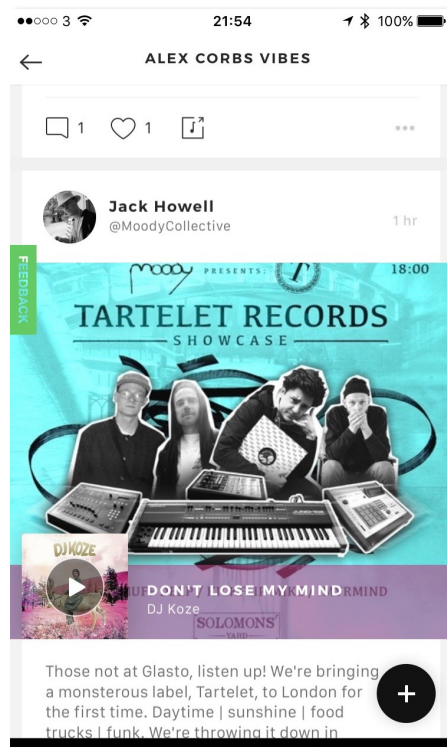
●●○○○ 3 21:54 100%

ALEX CORBS VIBES

1 1

Jack Howell
@MoodyCollective
1 hr

FEEDBACK

moody PRESENTS: 18:00

TARTELET RECORDS
SHOWCASE

DJ KOZE

DON'T LOSE MY MIND
DJ Koze

SOLOMONS YARD

Those not at Glasto, listen up! We're bringing a monsterous label, Tartelet, to London for the first time. Daytime | sunshine | food trucks | funk. We're throwing it down in

+